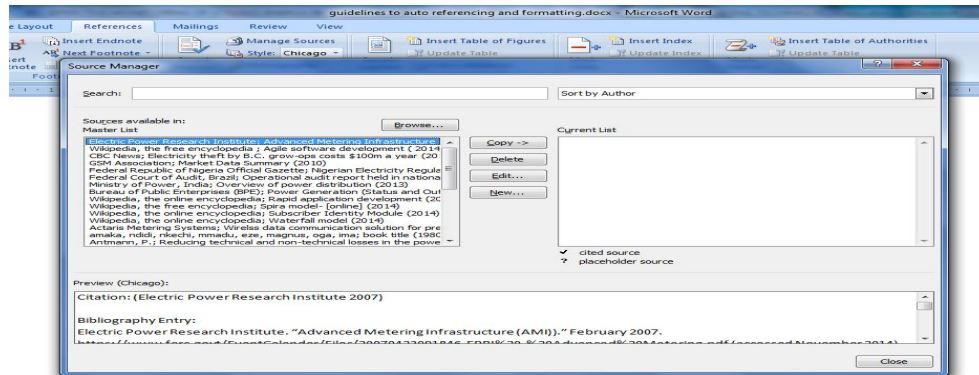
guidelines to auto referencing and formatting.docx - Microsoft Word

e Layout | References | Mailings | Review | View

Insert Endnote
Next Footnote
Manage Sources
Style: Chicago
Insert Table of Figures
Update Table
Insert Index
Update Index
Insert Table of Authorities
Update Table

Source Manager

Search:

Sort by Author

Sources available in:
Master List

Browse...

Electric Power Research Institute; Advanced Metering Infrastructure
Wikipedia, the free encyclopedia ; Agile software development ( 2014
CBC News; Electricity theft by B.C. grow-ops costs $100m a year (20
GSM Association; Market Data Summary (2010)
Federal Republic of Nigeria Official Gazette; Nigerian Electricity Regula
Federal Court of Audit, Brazil; Operational audit report held in nationa
Ministry of Power, India; Overview of power distribution (2013)
Bureau of Public Enterprises (BPE); Power Generation (Status and Out
Wikipedia, the online encyclopedia; Rapid application development (20
Wikipedia, the free encyclopedia; Spira model- [online] (2014)
Wikipedia, the online encyclopedia; Subscriber Identity Module (2014)
Wikipedia, the online encyclopedia; Waterfall model (2014)
Actaris Metering Systems; Wireless data communication solution for pre
amaka, ndidi, nkechi, mmadu, eze, magnus, oga, ima; book title (1980
Antmann, P.; Reducing technical and non-technical losses in the powe

Copy ->
Delete
Edit...
New...

Current List

✔ cited source
? placeholder source

Preview (Chicago):

Citation: (Electric Power Research Institute 2007)

Bibliography Entry:
Electric Power Research Institute. “Advanced Metering Infrastructure (AMI)).” February 2007.
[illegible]

Close